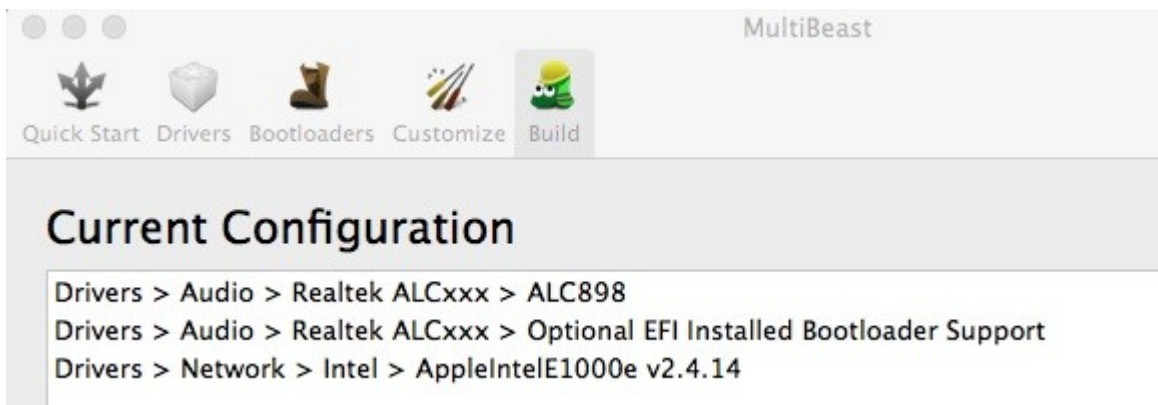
MultiBeast

Quick Start Drivers Bootloaders Customize Build

Current Configuration

Drivers > Audio > Realtek ALCxxx > ALC898
Drivers > Audio > Realtek ALCxxx > Optional EFI Installed Bootloader Support
Drivers > Network > Intel > AppleIntelE1000e v2.4.14